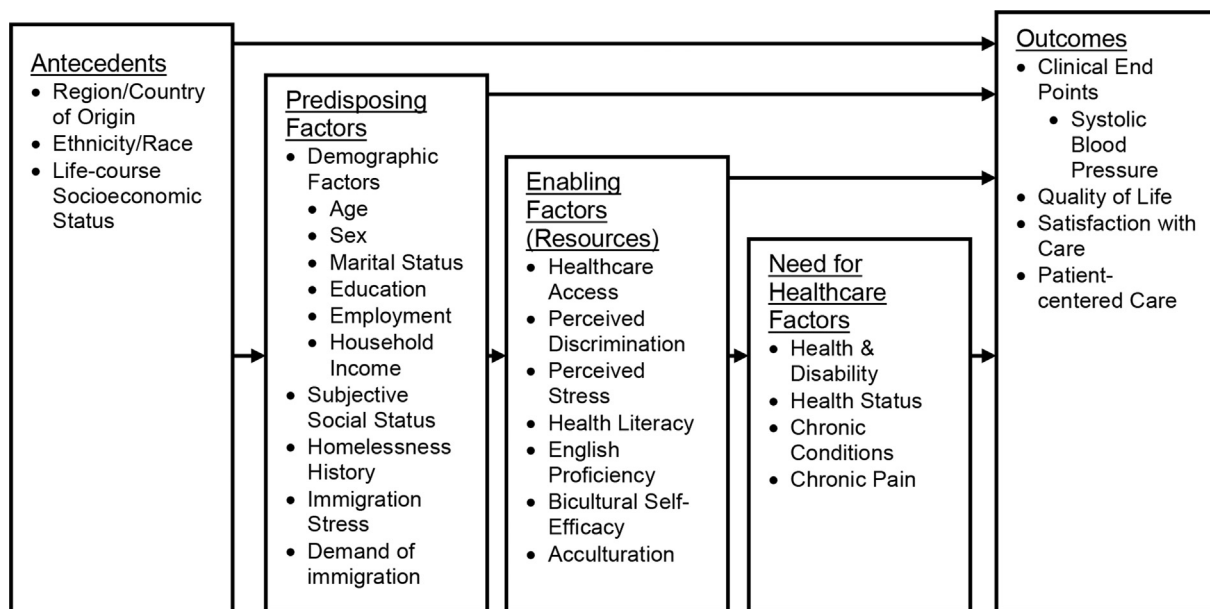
Antecedents
- Region/Country of Origin
- Ethnicity/Race
- Life-course Socioeconomic Status

Predisposing Factors
- Demographic Factors
  - Age
  - Sex
  - Marital Status
  - Education
  - Employment
  - Household Income
- Subjective Social Status
- Homelessness History
- Immigration Stress
- Demand of immigration

Enabling Factors (Resources)
- Healthcare Access
- Perceived Discrimination
- Perceived Stress
- Health Literacy
- English Proficiency
- Bicultural Self-Efficacy
- Acculturation

Need for Healthcare Factors
- Health & Disability
- Health Status
- Chronic Conditions
- Chronic Pain

Outcomes
- Clinical End Points
  - Systolic Blood Pressure
- Quality of Life
- Satisfaction with Care
- Patient-centered Care